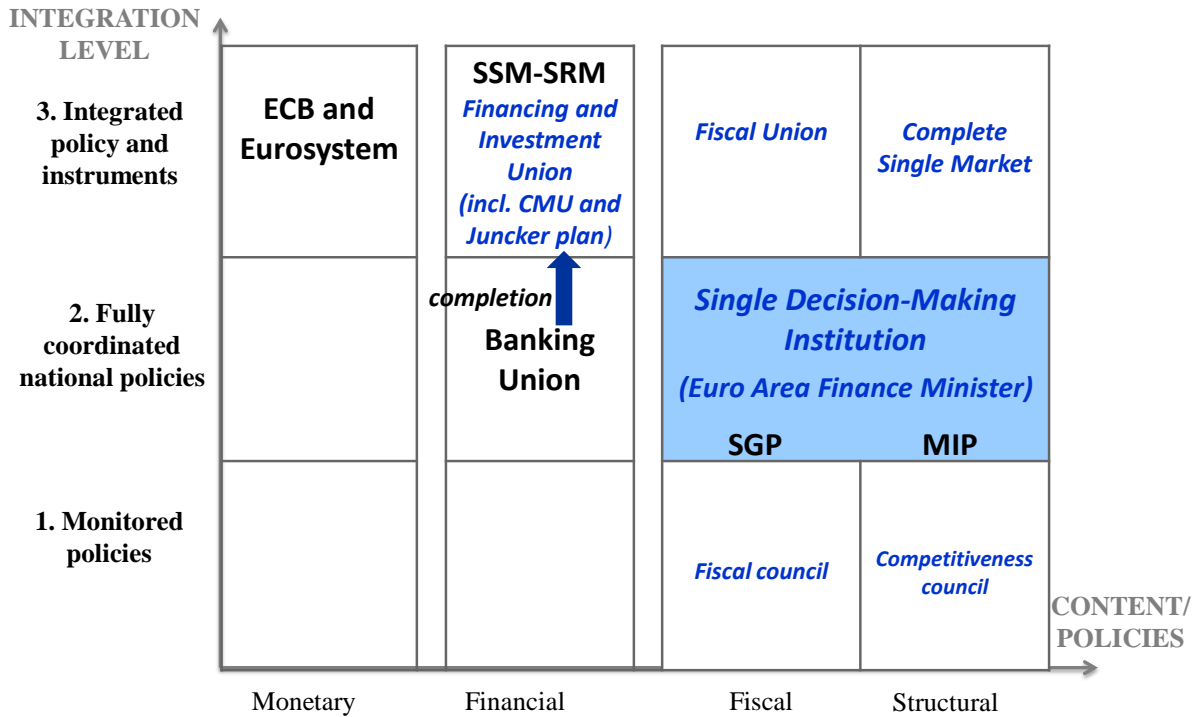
INTEGRATION LEVEL

3. Integrated policy and instruments

2. Fully coordinated national policies

1. Monitored policies

ECB and Eurosystem

SSM-SRM
Financing and Investment Union (incl. CMU and Juncker plan)

completion

Banking Union

Fiscal Union

Complete Single Market

Single Decision-Making Institution
(Euro Area Finance Minister)

SGP

MIP

Fiscal council

Competitiveness council

CONTENT/ POLICIES

Monetary

Financial

Fiscal

Structural